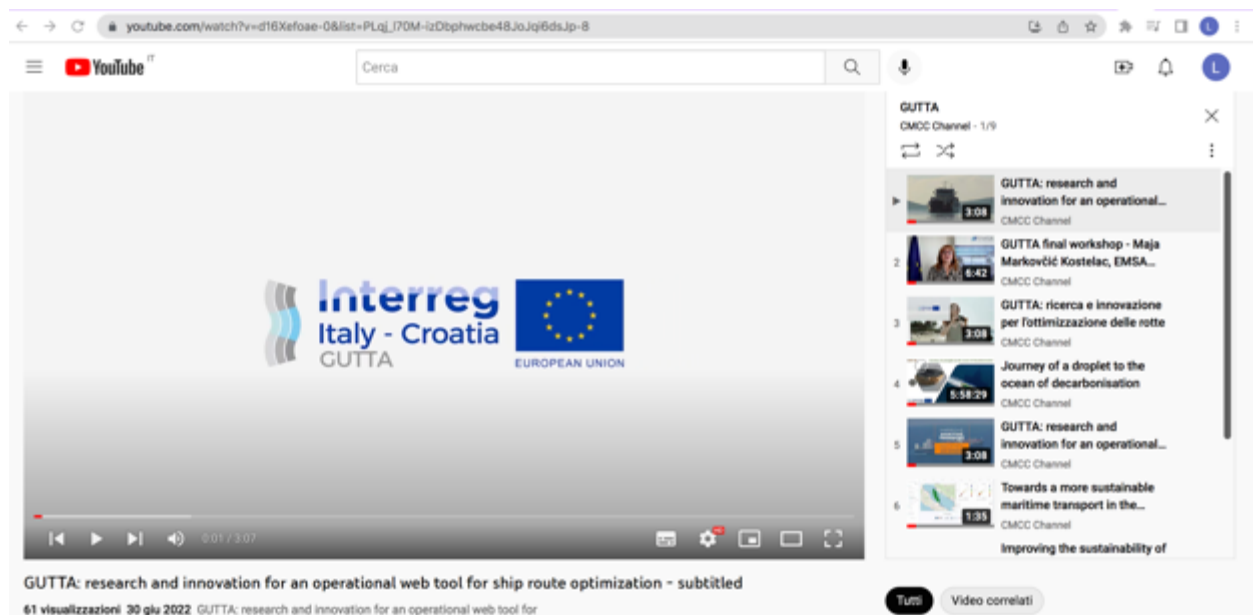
youtube.com/watch?v=d16Xefoae-0&list=PLqj_l70M-izDbphwcbe48JoJqi6dsJp-8

YouTube IT

Cerca

Interreg
Italy - Croatia
GUTTA

EUROPEAN UNION

0:01 / 3:07

GUTTA
CMCC Channel - 1/9

GUTTA: research and innovation for an operational...
3:08
CMCC Channel

2
GUTTA final workshop - Maja Markovčić Kostelac, EMSA...
6:42
CMCC Channel

3
GUTTA: ricerca e innovazione per l'ottimizzazione delle rotte
3:08
CMCC Channel

4
Journey of a droplet to the ocean of decarbonisation
5:58:29
CMCC Channel

5
GUTTA: research and innovation for an operational...
3:08
CMCC Channel

6
Towards a more sustainable maritime transport in the...
1:35
CMCC Channel

Improving the sustainability of

GUTTA: research and innovation for an operational web tool for ship route optimization - subtitled

61 visualizzazioni 30 giu 2022 GUTTA: research and innovation for an operational web tool for

Tutti
Video correlati